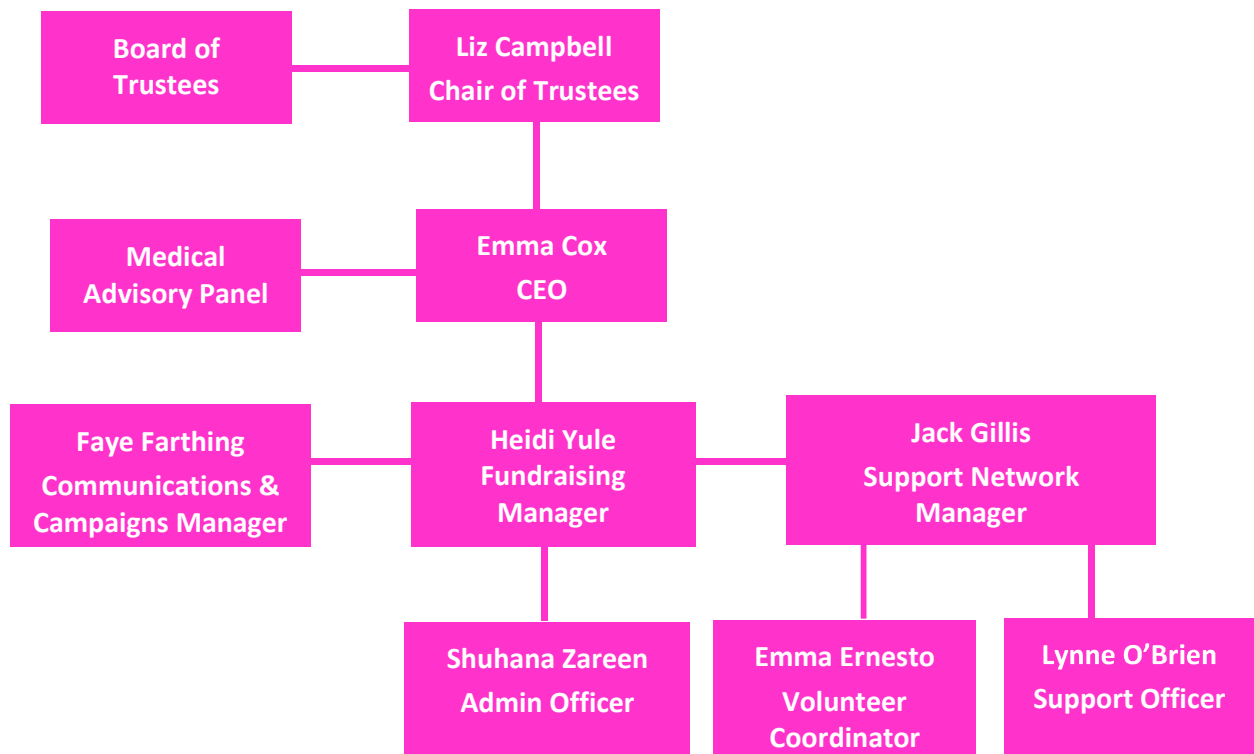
Board of Trustees

Liz Campbell
Chair of Trustees

Medical Advisory Panel

Emma Cox
CEO

Faye Farthing
Communications & Campaigns Manager

Heidi Yule
Fundraising Manager

Jack Gillis
Support Network Manager

Shuhana Zareen
Admin Officer

Emma Ernesto
Volunteer Coordinator

Lynne O'Brien
Support Officer